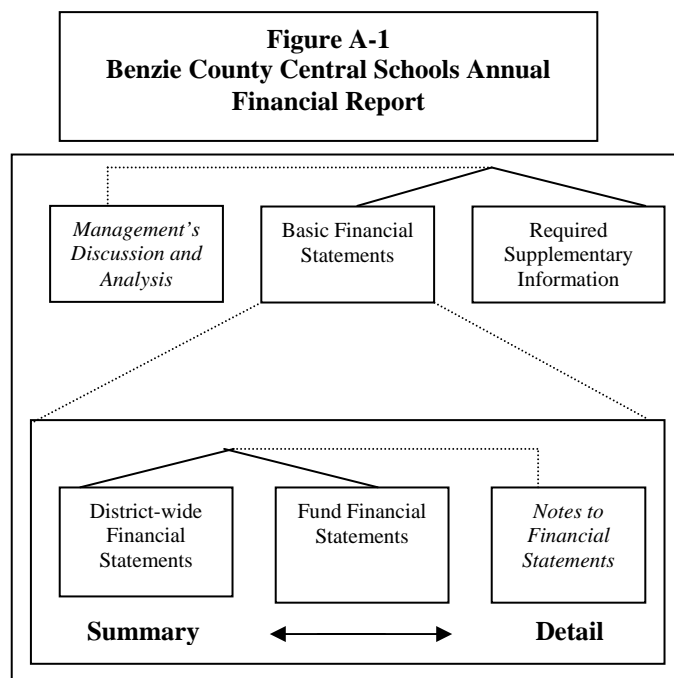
**Figure A-1**
**Benzie County Central Schools Annual Financial Report**

*Management's Discussion and Analysis*

Basic Financial Statements

Required Supplementary Information

District-wide Financial Statements

Fund Financial Statements

*Notes to Financial Statements*

**Summary**

**Detail**